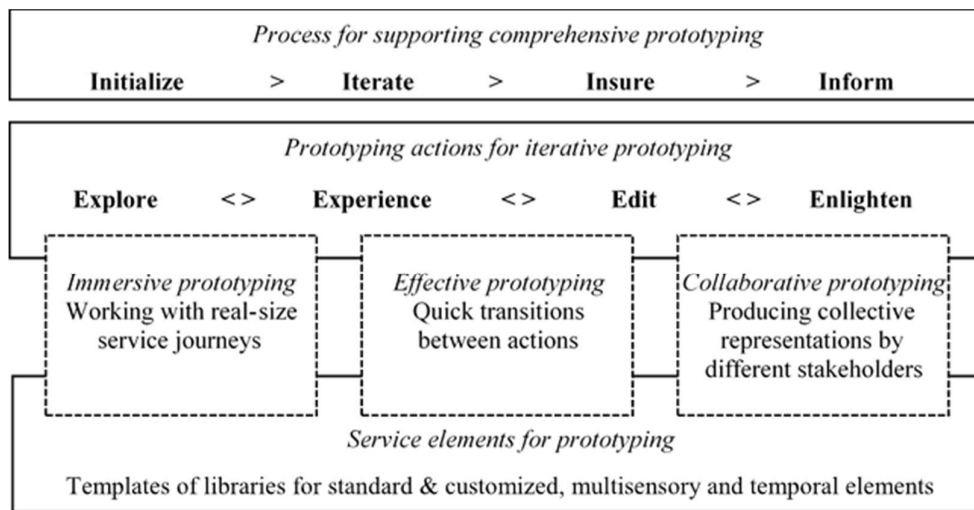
*Process for supporting comprehensive prototyping*

**Initialize** > **Iterate** > **Insure** > **Inform**

*Prototyping actions for iterative prototyping*

**Explore** <> **Experience** <> **Edit** <> **Enlighten**

*Immersive prototyping*
Working with real-size service journeys

*Effective prototyping*
Quick transitions between actions

*Collaborative prototyping*
Producing collective representations by different stakeholders

*Service elements for prototyping*

Templates of libraries for standard & customized, multisensory and temporal elements